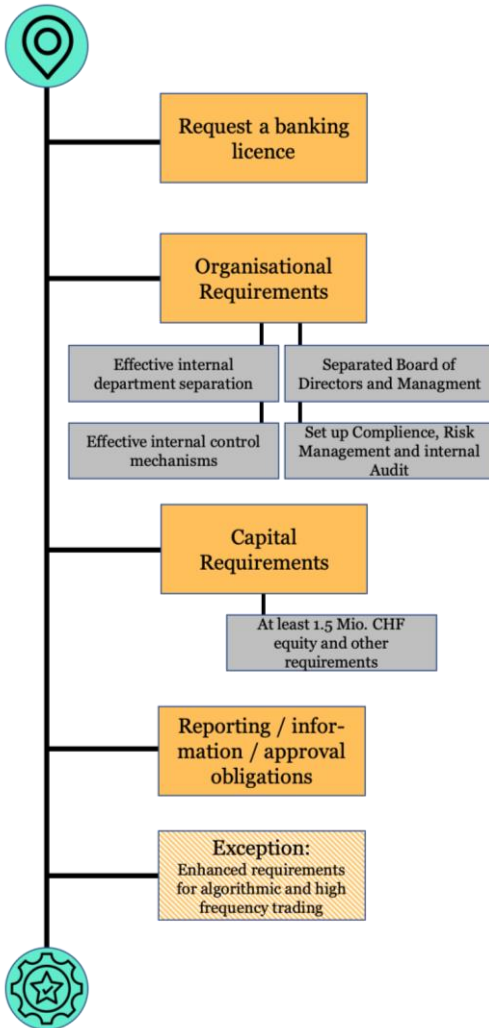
Request a banking licence

Organisational Requirements

Effective internal department separation

Separated Board of Directors and Managment

Effective internal control mechanisms

Set up Complience, Risk Management and internal Audit

Capital Requirements

At least 1.5 Mio. CHF equity and other requirements

Reporting / information / approval obligations

Exception:
Enhanced requirements for algorithmic and high frequency trading